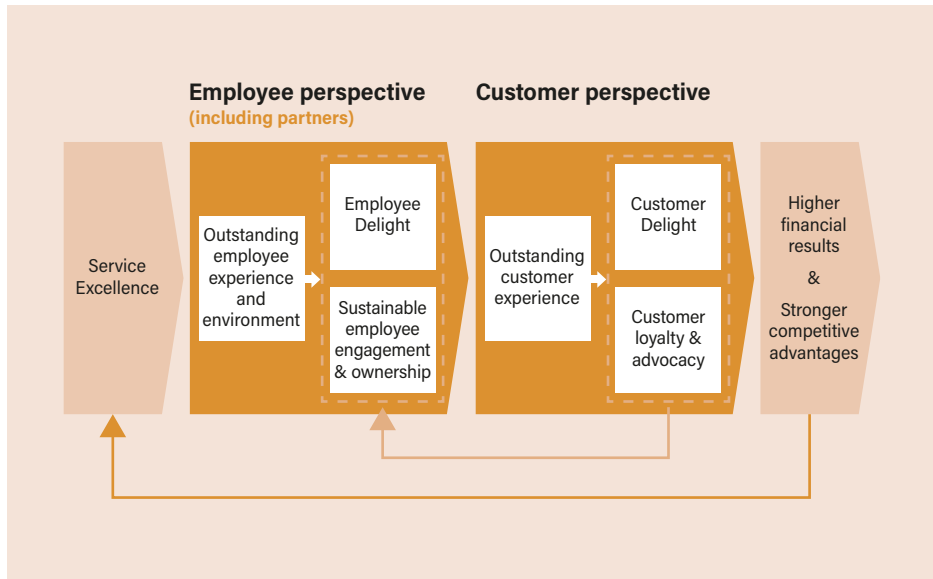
Employee perspective
(including partners)

Customer perspective

Service Excellence

Outstanding employee experience and environment

Employee Delight

Sustainable employee engagement & ownership

Outstanding customer experience

Customer Delight

Customer loyalty & advocacy

Higher financial results
&
Stronger competitive advantages